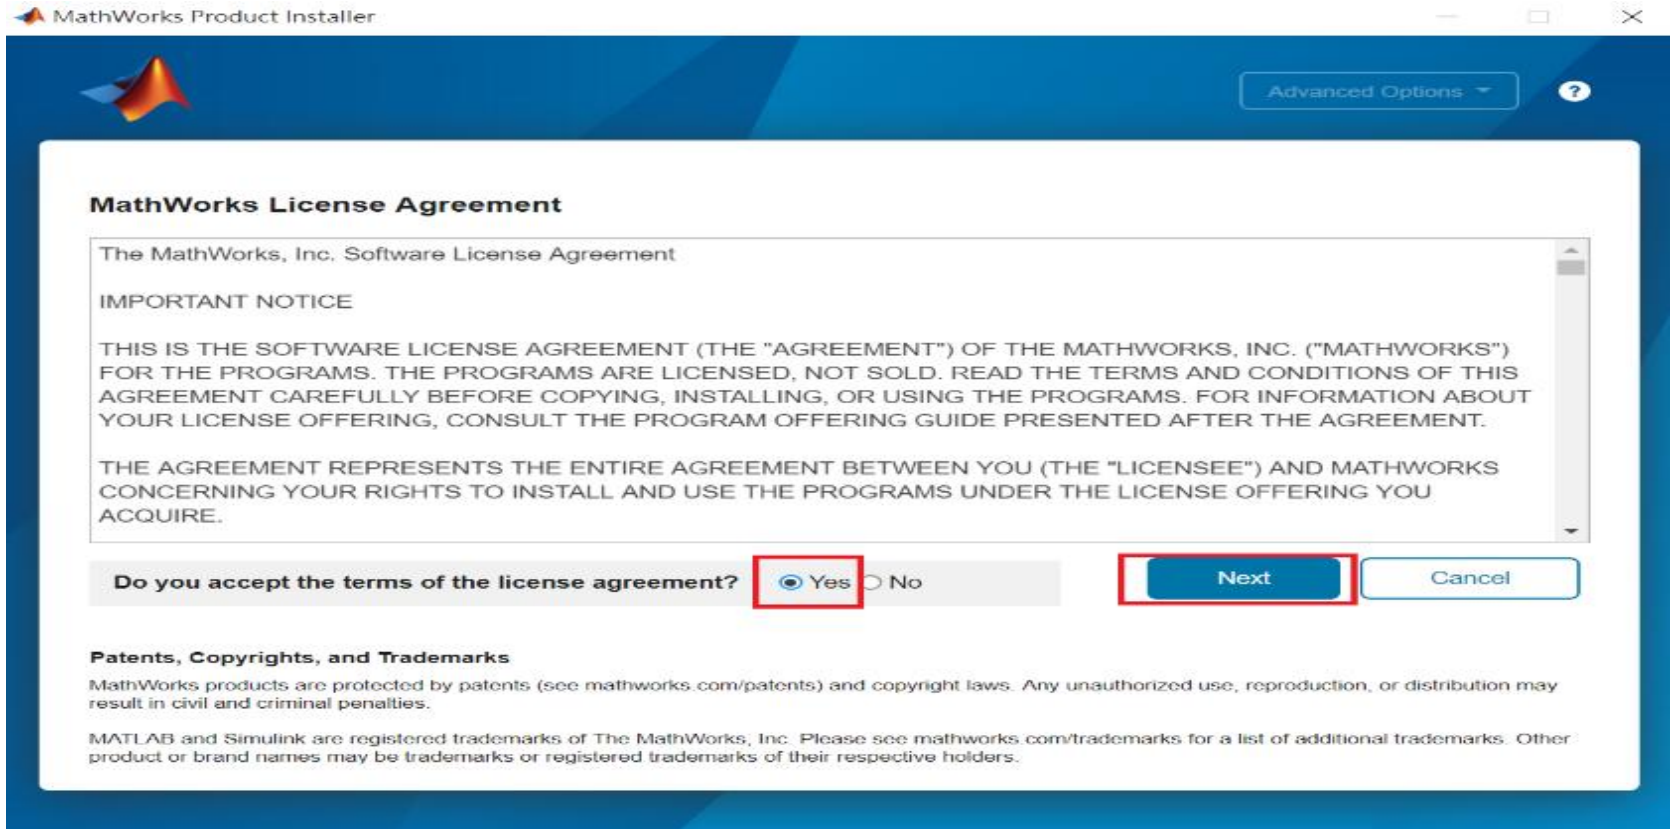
MathWorks Product Installer

Advanced Options

?

MathWorks License Agreement

The MathWorks, Inc. Software License Agreement

IMPORTANT NOTICE

THIS IS THE SOFTWARE LICENSE AGREEMENT (THE "AGREEMENT") OF THE MATHWORKS, INC. ("MATHWORKS") FOR THE PROGRAMS. THE PROGRAMS ARE LICENSED, NOT SOLD. READ THE TERMS AND CONDITIONS OF THIS AGREEMENT CAREFULLY BEFORE COPYING, INSTALLING, OR USING THE PROGRAMS. FOR INFORMATION ABOUT YOUR LICENSE OFFERING, CONSULT THE PROGRAM OFFERING GUIDE PRESENTED AFTER THE AGREEMENT.

THE AGREEMENT REPRESENTS THE ENTIRE AGREEMENT BETWEEN YOU (THE "LICENSEE") AND MATHWORKS CONCERNING YOUR RIGHTS TO INSTALL AND USE THE PROGRAMS UNDER THE LICENSE OFFERING YOU ACQUIRE.

Do you accept the terms of the license agreement? Yes No

Next

Cancel

Patents, Copyrights, and Trademarks

MathWorks products are protected by patents (see mathworks.com/patents) and copyright laws. Any unauthorized use, reproduction, or distribution may result in civil and criminal penalties.

MATLAB and Simulink are registered trademarks of The MathWorks, Inc. Please see mathworks.com/trademarks for a list of additional trademarks. Other product or brand names may be trademarks or registered trademarks of their respective holders.